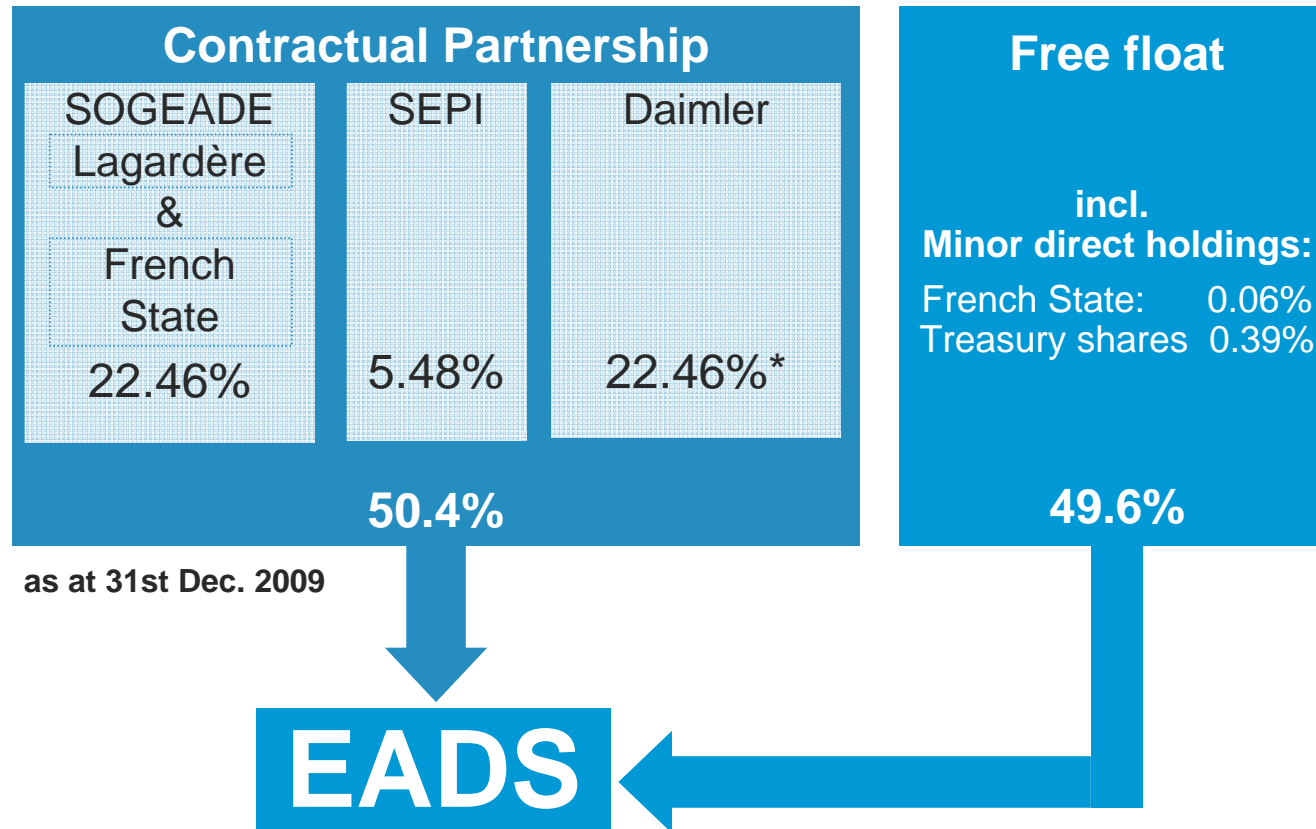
Contractual Partnership

SOGEADE
Lagardère
&
French State
22.46%

SEPI
5.48%

Daimler
22.46%*

50.4%

Free float

incl.
Minor direct holdings:
French State: 0.06%
Treasury shares 0.39%

49.6%

as at 31st Dec. 2009

EADS